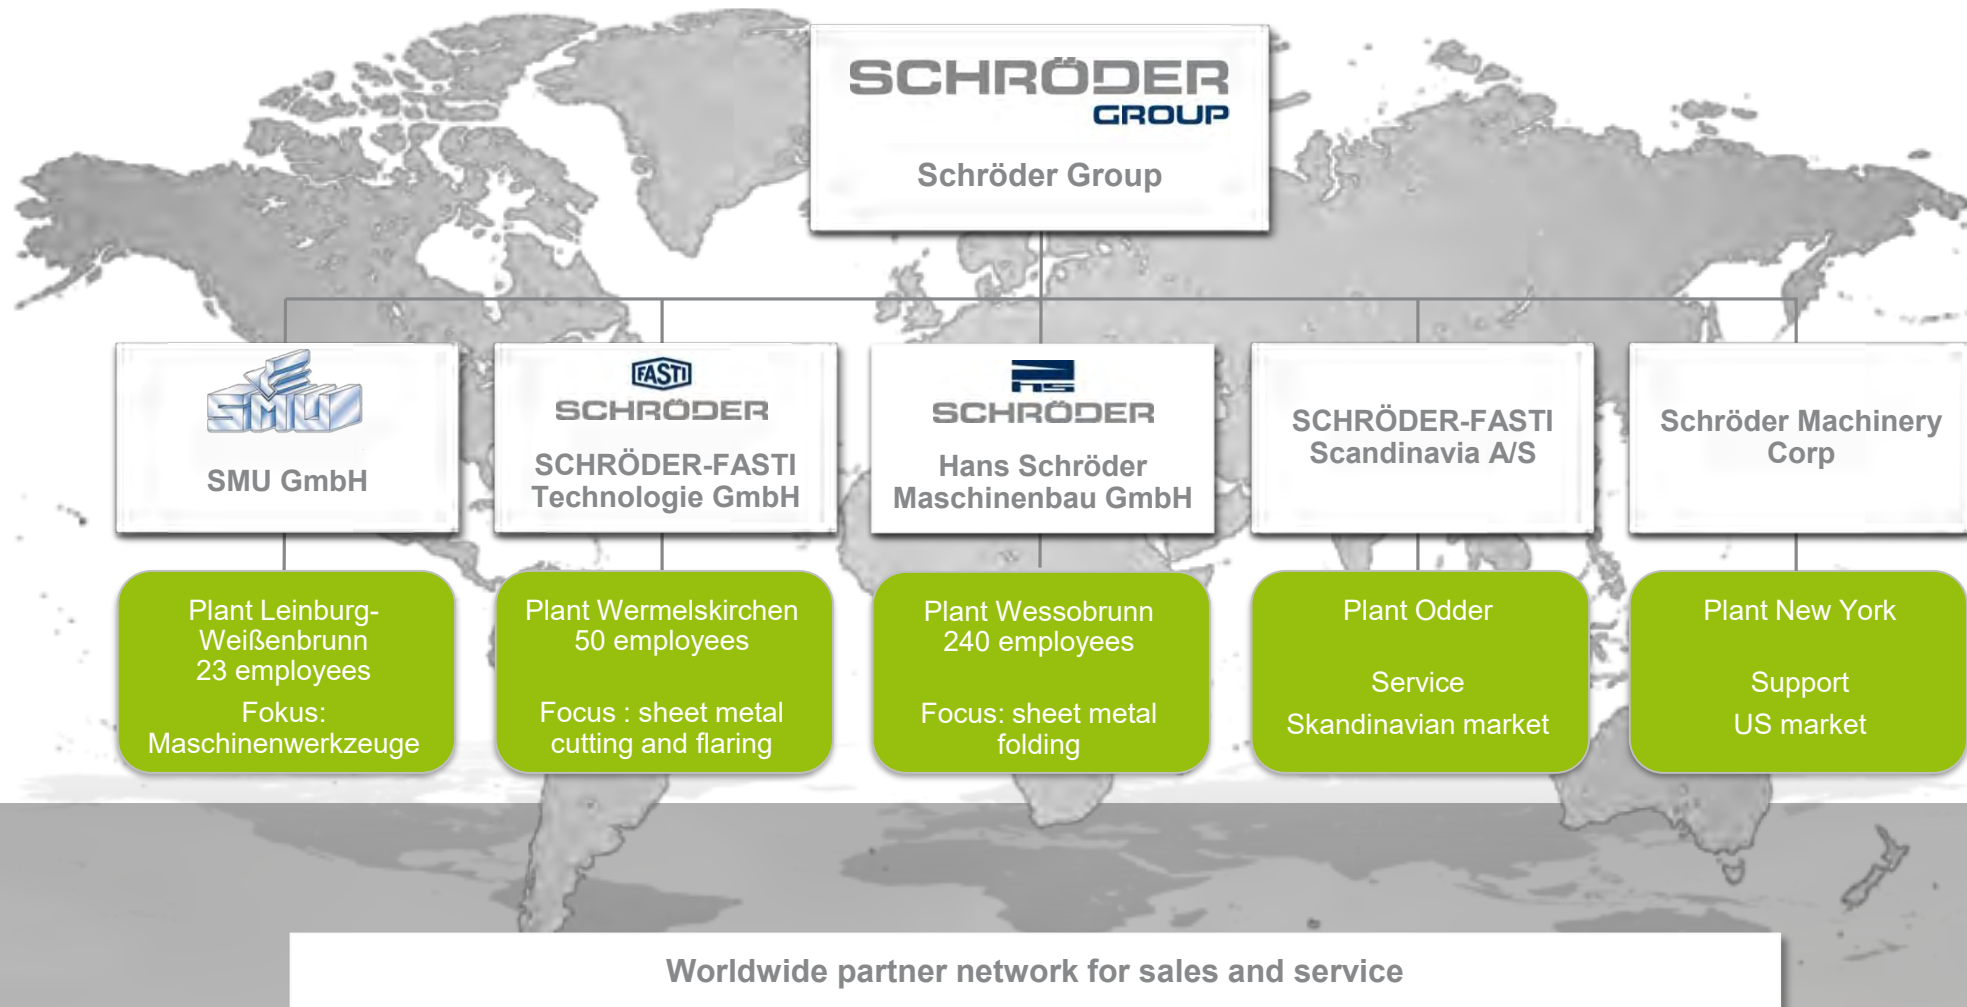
SCHRÖDER GROUP

Schröder Group

SMU

SMU GmbH

FASTI

SCHRÖDER

SCHRÖDER-FASTI Technologie GmbH

HS

SCHRÖDER

Hans Schröder Maschinenbau GmbH

SCHRÖDER-FASTI Scandinavia A/S

Schröder Machinery Corp

Plant Leinburg-Weißenbrunn
23 employees

Fokus: Maschinenwerkzeuge

Plant Wermelskirchen
50 employees

Focus : sheet metal cutting and flaring

Plant Wessobrunn
240 employees

Focus: sheet metal folding

Plant Odder

Service
Skandinavian market

Plant New York

Support
US market

Worldwide partner network for sales and service